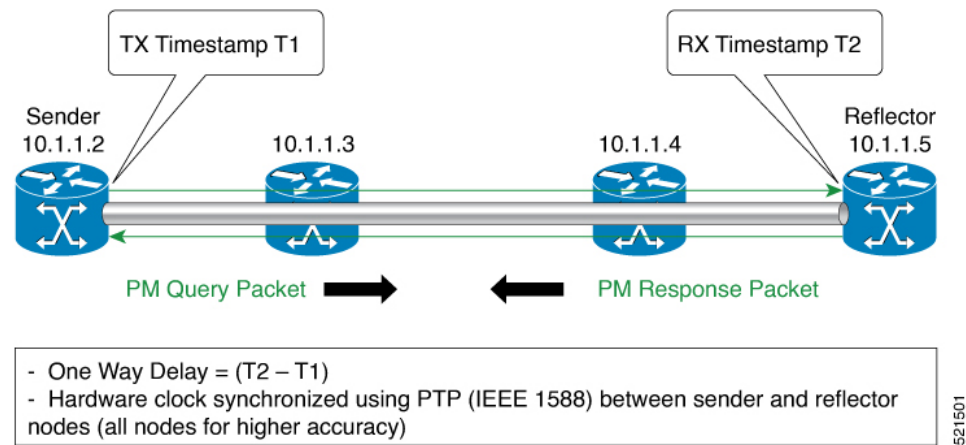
TX Timestamp T1

RX Timestamp T2

Sender
10.1.1.2

10.1.1.3

10.1.1.4

Reflector
10.1.1.5

PM Query Packet

PM Response Packet

- One Way Delay = (T2 – T1)
- Hardware clock synchronized using PTP (IEEE 1588) between sender and reflector nodes (all nodes for higher accuracy)

521501